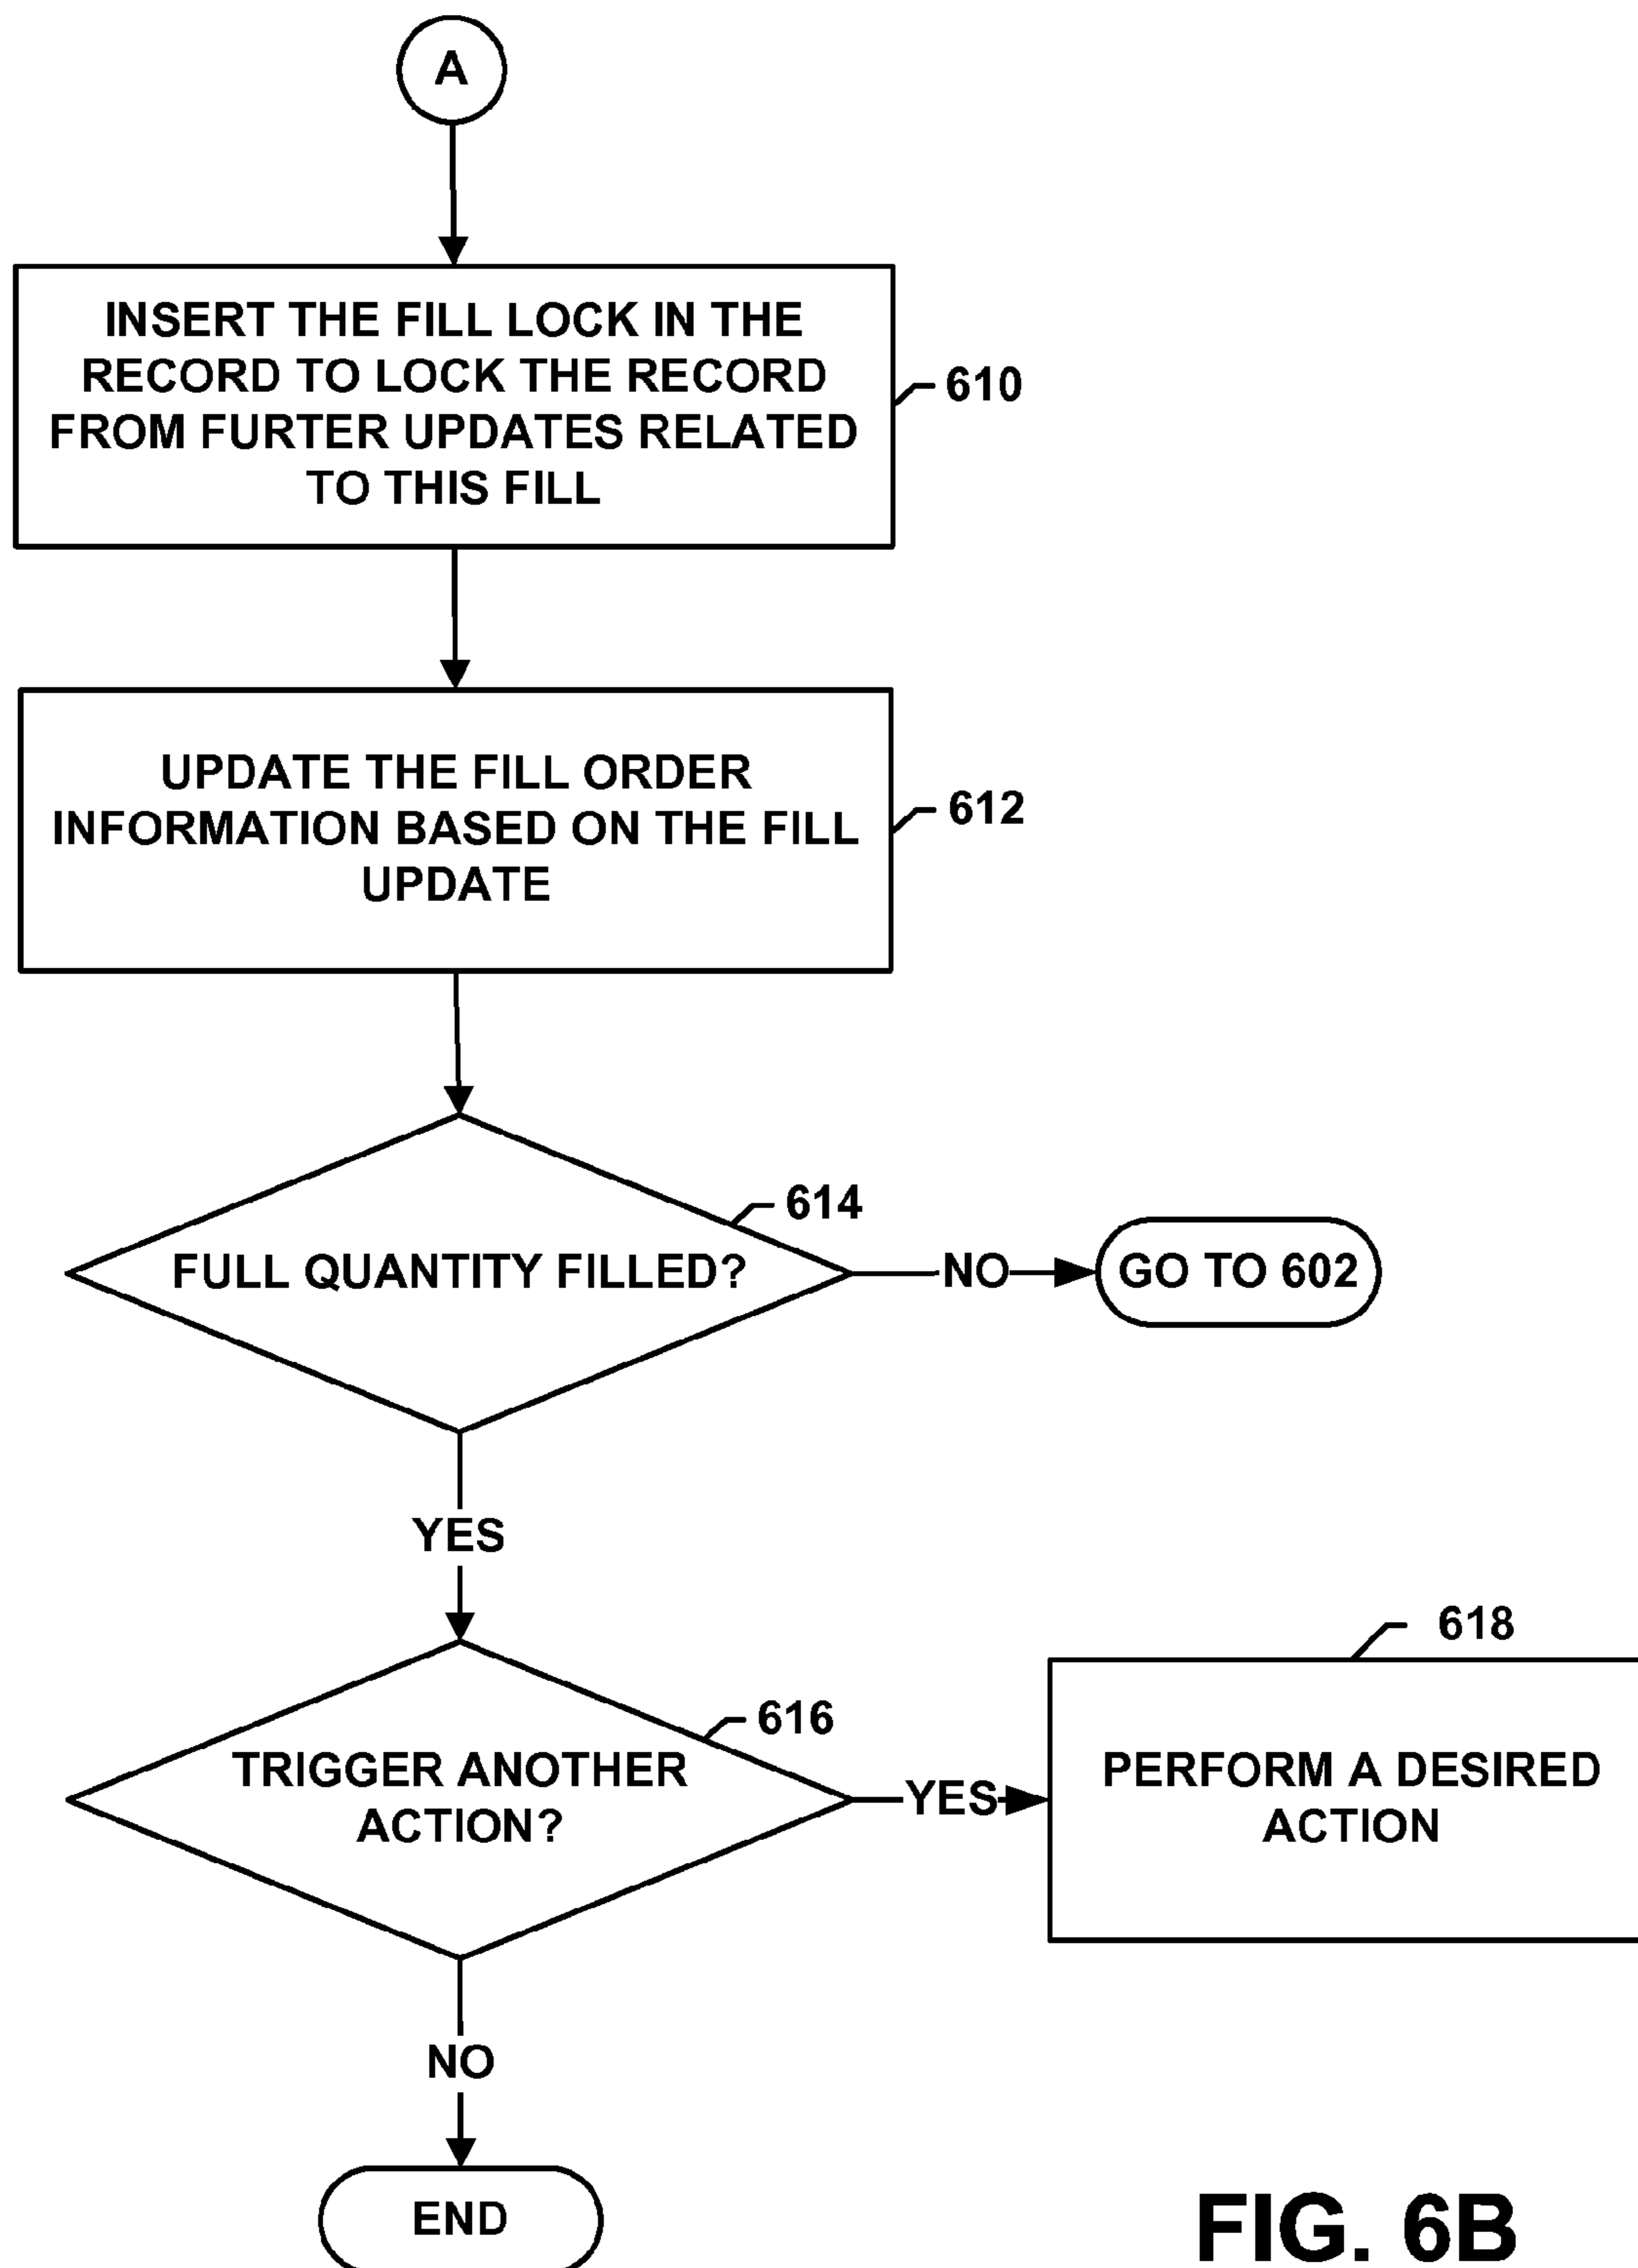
A

INSERT THE FILL LOCK IN THE RECORD TO LOCK THE RECORD FROM FURTER UPDATES RELATED TO THIS FILL

610

UPDATE THE FILL ORDER INFORMATION BASED ON THE FILL UPDATE

612

614

FULL QUANTITY FILLED?

NO

GO TO 602

YES

618

616

TRIGGER ANOTHER ACTION?

YES

PERFORM A DESIRED ACTION

NO

END

FIG. 6B